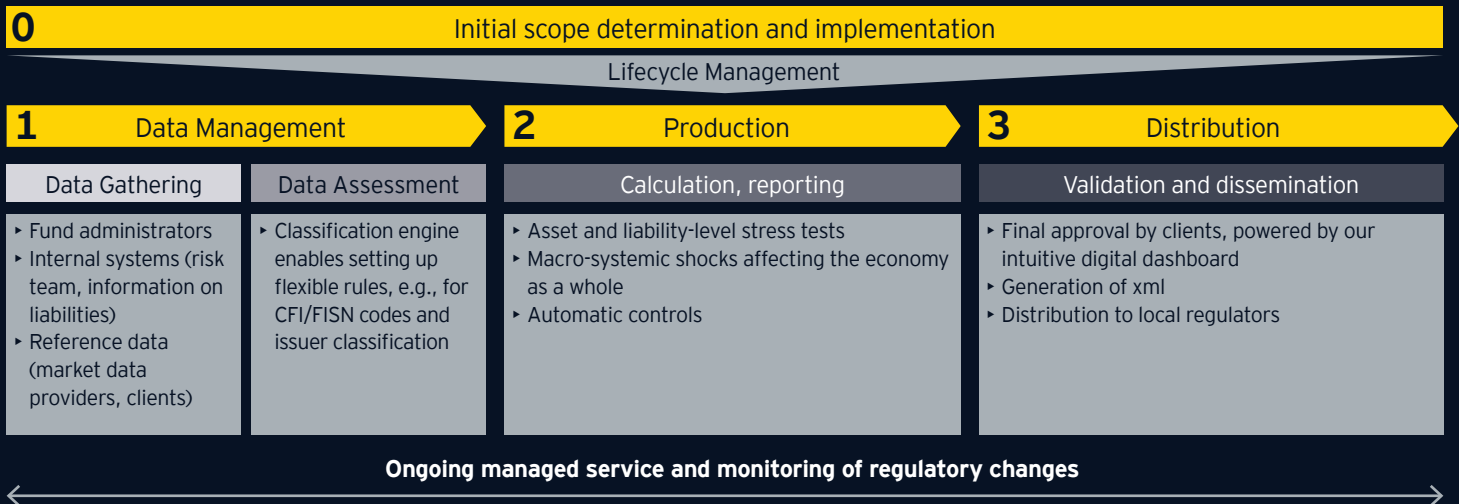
0 Initial scope determination and implementation

Lifecycle Management

1 Data Management

2 Production

3 Distribution

Data Gathering

- Fund administrators
- Internal systems (risk team, information on liabilities)
- Reference data (market data providers, clients)

Data Assessment

- Classification engine enables setting up flexible rules, e.g., for CFI/FISN codes and issuer classification

Calculation, reporting

- Asset and liability-level stress tests
- Macro-systemic shocks affecting the economy as a whole
- Automatic controls

Validation and dissemination

- Final approval by clients, powered by our intuitive digital dashboard
- Generation of xml
- Distribution to local regulators

Ongoing managed service and monitoring of regulatory changes